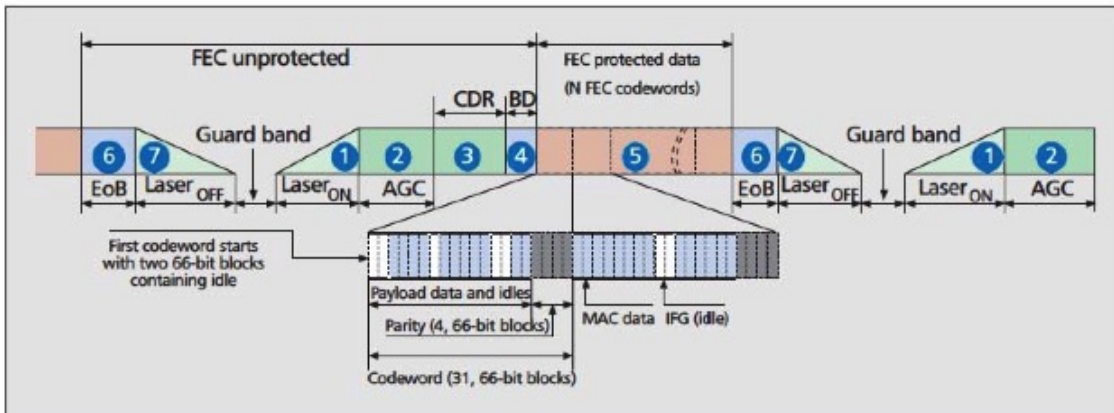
FEC unprotected

FEC protected data (N FEC codewords)

CDR

BD

Guard band

Guard band

6

7

1

2

3

4

5

6

7

1

2

EoB

Laser$_{OFF}$

Laser$_{ON}$

AGC

EoB

Laser$_{OFF}$

Laser$_{ON}$

AGC

First codeword starts with two 66-bit blocks containing idle

Payload data and idles

Parity (4, 66-bit blocks)

MAC data

IFG (idle)

Codeword (31, 66-bit blocks)